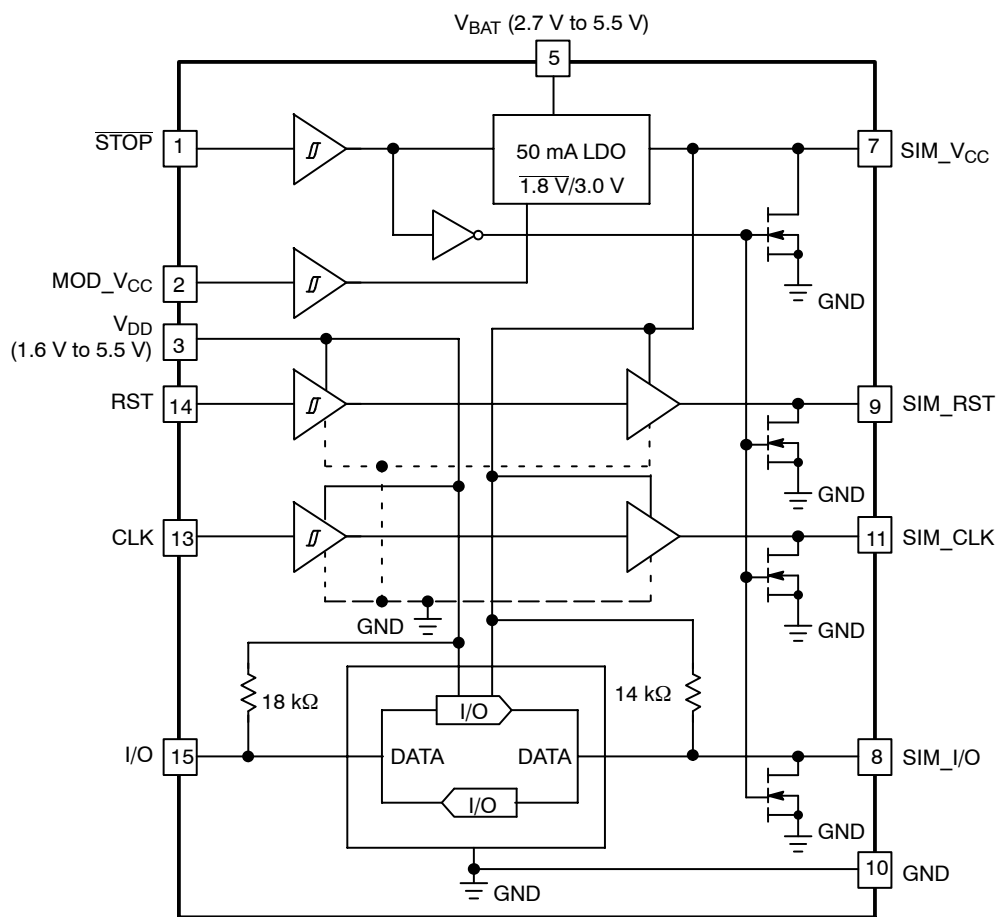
$V_{BAT}$ (2.7 V to 5.5 V)

5

$\overline{STOP}$ 1

50 mA LDO
$\overline{1.8\ V}$/3.0 V

7 $SIM\_V_{CC}$

$MOD\_V_{CC}$ 2

GND

$V_{DD}$
(1.6 V to 5.5 V) 3

RST 14

9 SIM_RST

GND

CLK 13

11 SIM_CLK

GND

GND

18 kΩ

I/O

14 kΩ

I/O 15

DATA

DATA

8 SIM_I/O

I/O

GND

10 GND

GND